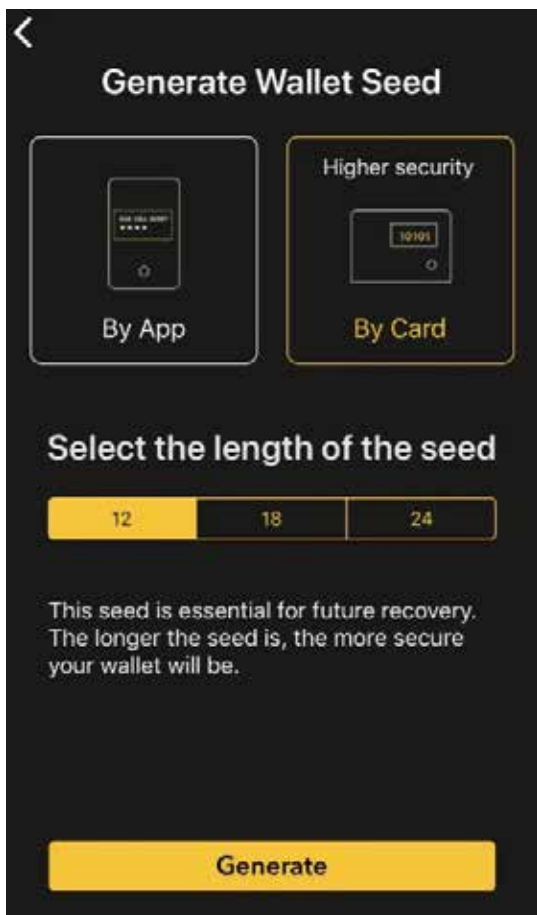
Generate Wallet Seed

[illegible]

By App

Higher security

10101

By Card

Select the length of the seed

| 12 | 18 | 24 |
|---|---|---|

This seed is essential for future recovery. The longer the seed is, the more secure your wallet will be.

Generate